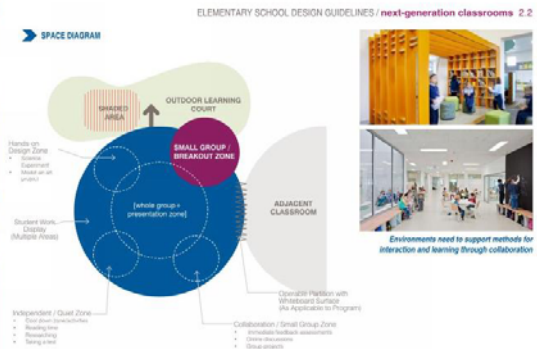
ELEMENTARY SCHOOL DESIGN GUIDELINES / next-generation classrooms 2.2

SPACE DIAGRAM

SHADED AREA

OUTDOOR LEARNING COURT

SMALL GROUP / BREAKOUT ZONE

Hands on Design Zone
• Science Experiment
• Model an art project

[whole group + presentation zone]

ADJACENT CLASSROOM

Student Work Display (Multiple Areas)

Operable Partition with Whiteboard Surface (As Applicable to Program)

Independent / Quiet Zone
• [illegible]
• Reading time
• Researching
• Taking a test

Collaboration / Small Group Zone
• Immediate feedback assessments
• Online discussions
• Group projects

Environments need to support methods for interaction and learning through collaboration